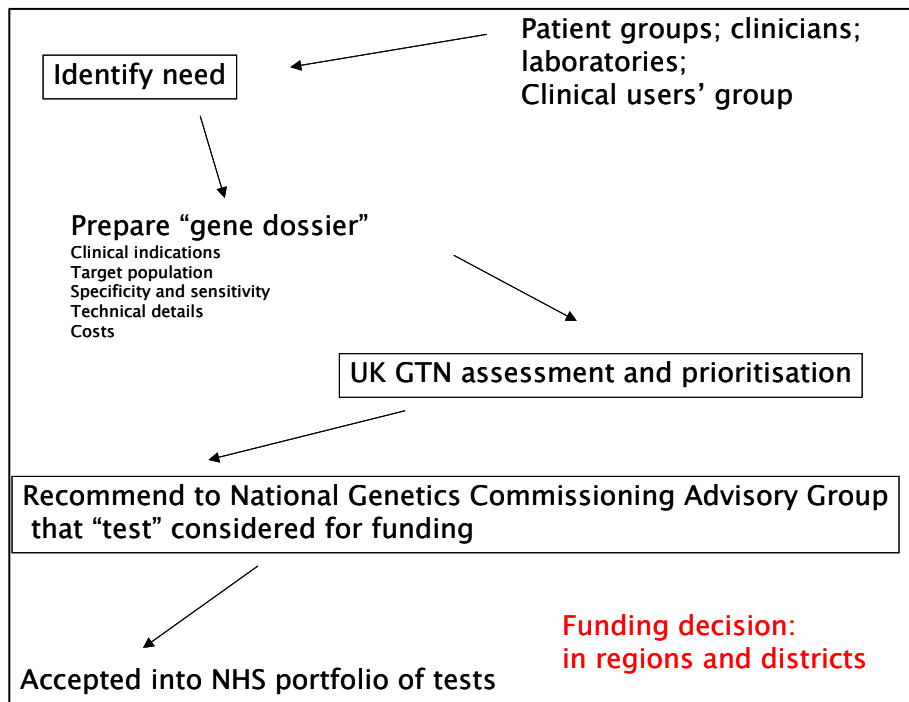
Patient groups; clinicians; laboratories; Clinical users' group

Identify need

Prepare "gene dossier"
Clinical indications
Target population
Specificity and sensitivity
Technical details
Costs

UK GTN assessment and prioritisation

Recommend to National Genetics Commissioning Advisory Group that "test" considered for funding

Accepted into NHS portfolio of tests

Funding decision: in regions and districts